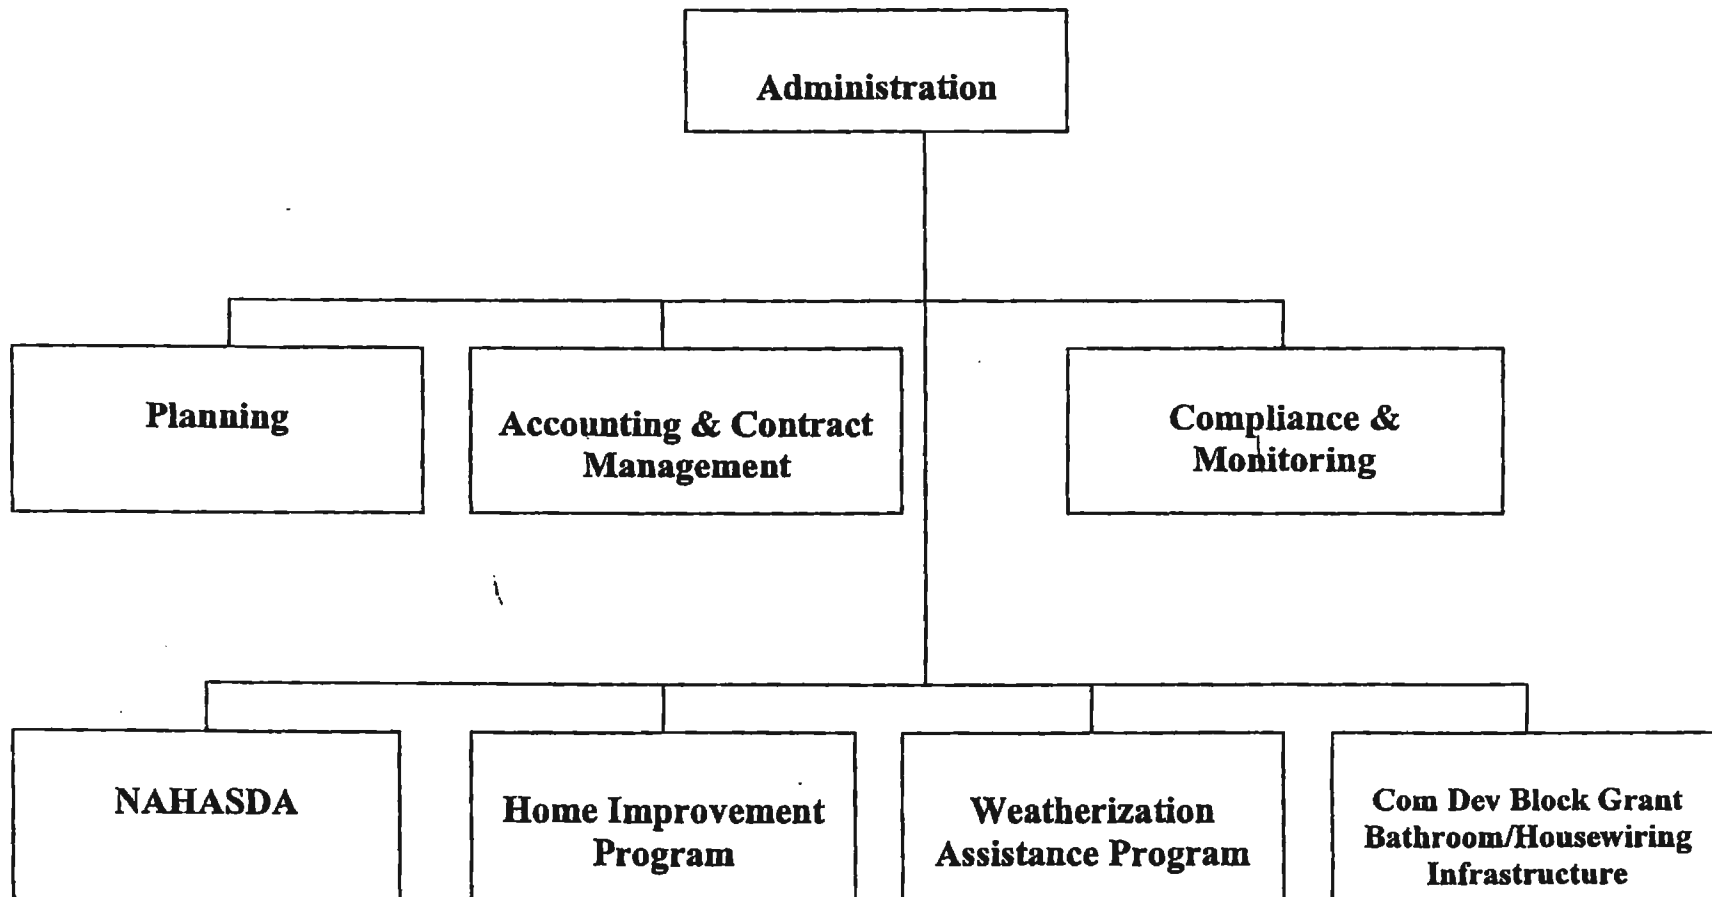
Administration

Planning

Accounting & Contract Management

Compliance & Monitoring

NAHASDA

Home Improvement Program

Weatherization Assistance Program

Com Dev Block Grant Bathroom/Housewiring Infrastructure